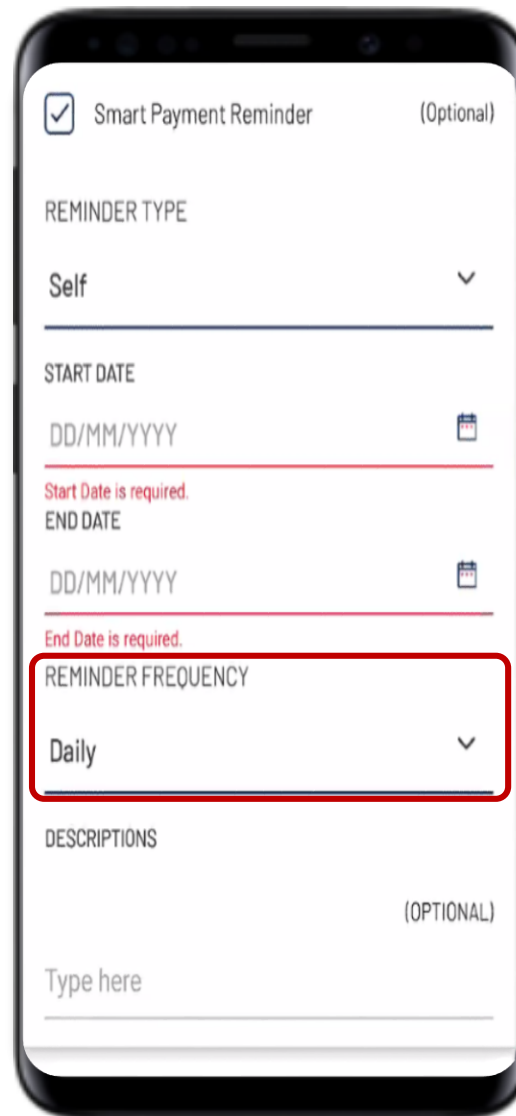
Smart Payment Reminder (Optional)

REMINDER TYPE

Self

START DATE

DD/MM/YYYY

Start Date is required.

END DATE

DD/MM/YYYY

End Date is required.

REMINDER FREQUENCY

Daily

DESCRIPTIONS

(OPTIONAL)

Type here